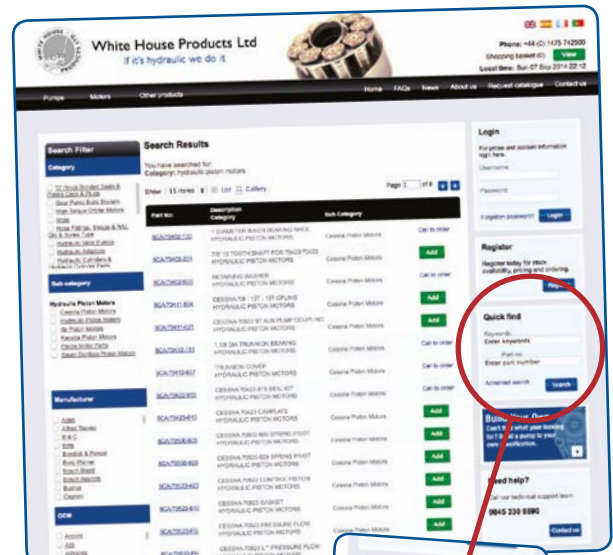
White House Products Ltd
if it's hydraulic we do it

Phone: +44 (0) 1475 742500
Shopping basket (0) View
Local time: Sun 07 Sep 2014 22:12

Pumps Motors Other products
Home FAQs News About us Request catalogue Contact us

Search Filter
Category

Search Results
You have searched for:
Category: hydraulic piston motors

Show 15 items List Gallery
Page 1 of 8

| Part No: | Description Category | Sub Category | |
|---|---|---|---|
| SCA70402-10 | 1 DIAMETER INNER BEARING RACE HYDRAULIC PISTON MOTORS | | Call to order |
| SCA70405-201 | 7/8" 13 TOOTH SHAFT FOR 70422/70423 HYDRAULIC PISTON MOTORS | Cessna Piston Motors | Add |
| SCA70407 | RETAINING WASHER HYDRAULIC PISTON MOTORS | Cessna Piston Motors | Call to order |
| SCA70411-804 | CESSNA 70411-804 ... HYDRAULIC PISTON MOTORS | Cessna Piston Motors | Add |
| SCA70411-825 | CESSNA 70411-825 ... HYDRAULIC PISTON MOTORS | Cessna Piston Motors | Add |
| SCA70415-151 | 1 1/8 DIA TRUNNION BEARING HYDRAULIC PISTON MOTORS | | Call to order |
| SCA70416-007 | TRUNNION COVER HYDRAULIC PISTON MOTORS | | Call to order |
| SCA70422-915 | CESSNA 70422-915 SEAL KIT HYDRAULIC PISTON MOTORS | Cessna Piston Motors | Call to order |
| SCA70423-810 | CESSNA 70423 CAMPLATE HYDRAULIC PISTON MOTORS | Cessna Piston Motors | Add |
| SCA70500-805 | CESSNA 70500-805 SPRING PIVOT HYDRAULIC PISTON MOTORS | Cessna Piston Motors | Add |
| SCA70500-829 | CESSNA 70500-829 SPRING PIVOT HYDRAULIC PISTON MOTORS | Cessna Piston Motors | Add |
| SCA70523-403 | CESSNA 70523 CONTROL PISTON HYDRAULIC PISTON MOTORS | Cessna Piston Motors | Add |
| SCA70523-410 | CESSNA 70523 GASKET HYDRAULIC PISTON MOTORS | Cessna Piston Motors | Add |
| SCA70523-411 | CESSNA 70523 PRESSURE FLOW HYDRAULIC PISTON MOTORS | Cessna Piston Motors | Add |
| | CESSNA 70523 1" PRESSURE FLOW | | |

Sub category
Hydraulic Piston Motors
Manufacturer
OEM

Login
For prices and account information login here.
Username:
Password:
Forgotten password? Login

Register
Register today for stock availability, pricing and ordering.

Quick find
Keywords
Enter keywords
Part no:
Enter part number
Advanced search Search

Need help?
Call our technical support team
0845 330 8890
Contact us